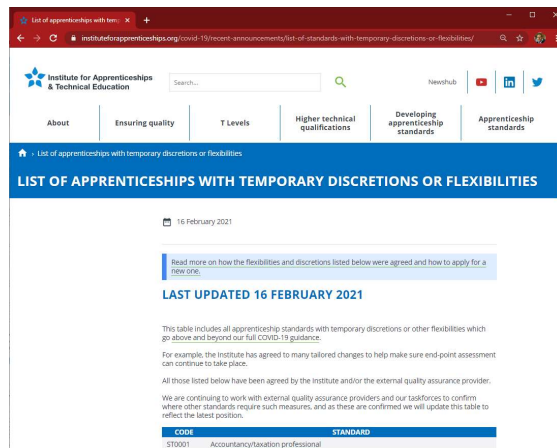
List of apprenticeships with temp ×
+
instituteforapprenticeships.org/covid-19/recent-announcements/list-of-standards-with-temporary-discretions-or-flexibilities/

Institute for Apprenticeships & Technical Education
Search...
Newshub

About
Ensuring quality
T Levels
Higher technical qualifications
Developing apprenticeship standards
Apprenticeship standards

› List of apprenticeships with temporary discretions or flexibilities

LIST OF APPRENTICESHIPS WITH TEMPORARY DISCRETIONS OR FLEXIBILITIES

16 February 2021

Read more on how the flexibilities and discretions listed below were agreed and how to apply for a new one.

LAST UPDATED 16 FEBRUARY 2021

This table includes all apprenticeship standards with temporary discretions or other flexibilities which go above and beyond our full COVID-19 guidance.

For example, the Institute has agreed to many tailored changes to help make sure end-point assessment can continue to take place.

All those listed below have been agreed by the Institute and/or the external quality assurance provider.

We are continuing to work with external quality assurance providers and our taskforces to confirm where other standards require such measures, and as these are confirmed we will update this table to reflect the latest position.

| CODE | STANDARD |
|---|---|
| ST0001 | Accountancy/taxation professional |